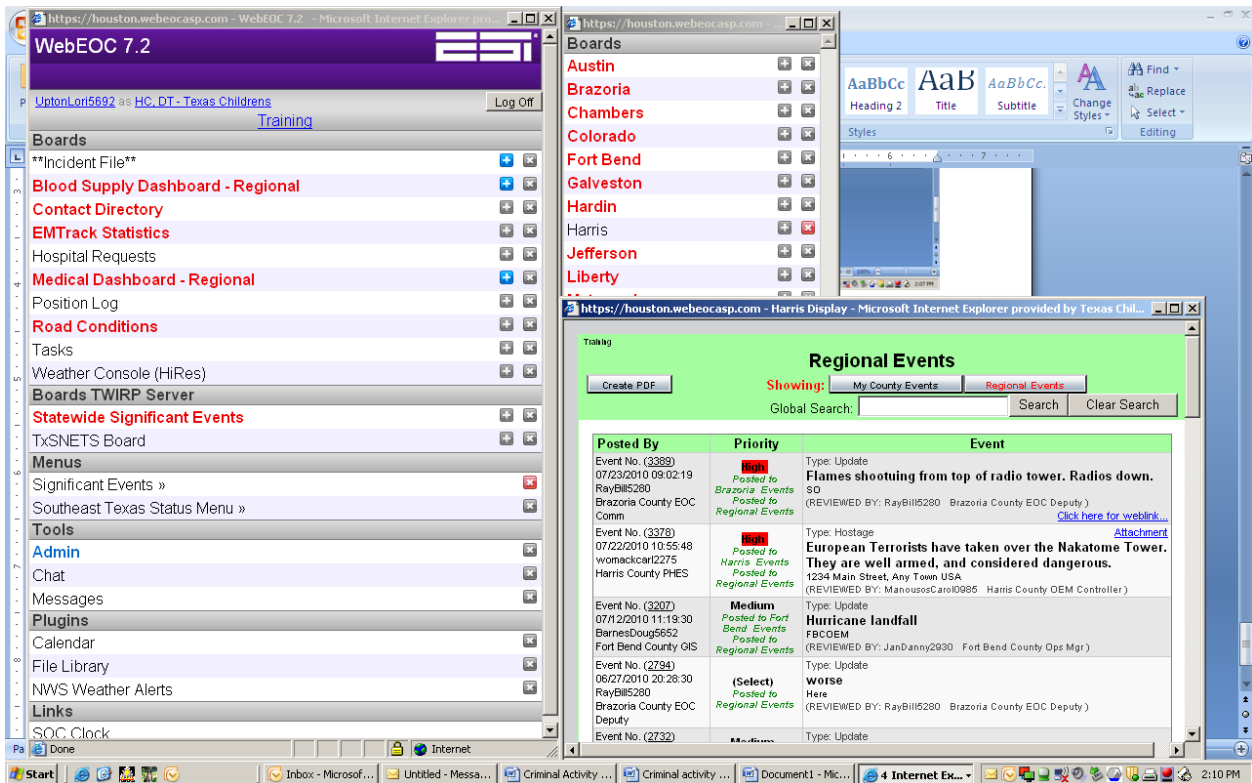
https://houston.webeocasp.com - WebEOC 7.2 - Microsoft Internet Explorer pro...

WebEOC 7.2

UptonLori5692 as HC, DT - Texas Childrens
Log Off
Training

Boards
**Incident File**
Blood Supply Dashboard - Regional
Contact Directory
EMTrack Statistics
Hospital Requests
Medical Dashboard - Regional
Position Log
Road Conditions
Tasks
Weather Console (HiRes)
Boards TWIRP Server
Statewide Significant Events
TxSNETS Board
Menus
Significant Events »
Southeast Texas Status Menu »
Tools
Admin
Chat
Messages
Plugins
Calendar
File Library
NWS Weather Alerts
Links
SOC Clock

Done
Internet

https://houston.webeocasp.com - ...
Boards
Austin
Brazoria
Chambers
Colorado
Fort Bend
Galveston
Hardin
Harris
Jefferson
Liberty

AaBbCc Heading 2
AaB Title
AaBbCc. Subtitle
Change Styles
Find
Replace
Select
Styles
Editing

https://houston.webeocasp.com - Harris Display - Microsoft Internet Explorer provided by Texas Chil...

Training
Regional Events
Create PDF
Showing: My County Events Regional Events
Global Search: Search Clear Search

| Posted By | Priority | Event |
|---|---|---|
| Event No. (3389) 07/23/2010 09:02:19 RayBill5280 Brazoria County EOC Comm | High Posted to Brazoria Events Posted to Regional Events | Type: Update Flames shootuing from top of radio tower. Radios down. SO (REVIEWED BY: RayBill5280 Brazoria County EOC Deputy) Click here for weblink... |
| Event No. (3378) 07/22/2010 10:55:48 womackcarl2275 Harris County PHES | High Posted to Harris Events Posted to Regional Events | Type: Hostage Attachment European Terrorists have taken over the Nakatome Tower. They are well armed, and considered dangerous. 1234 Main Street, Any Town USA (REVIEWED BY: ManousosCarol0985 Harris County OEM Controller) |
| Event No. (3207) 07/12/2010 11:19:30 BarnesDoug5652 Fort Bend County GIS | Medium Posted to Fort Bend Events Posted to Regional Events | Type: Update Hurricane landfall FBCOEM (REVIEWED BY: JanDanny2930 Fort Bend County Ops Mgr) |
| Event No. (2794) 06/27/2010 20:28:30 RayBill5280 Brazoria County EOC Deputy | (Select) Posted to Regional Events | Type: Update worse Here (REVIEWED BY: RayBill5280 Brazoria County EOC Deputy) |
| Event No. (2732) | Medium | Type: Update |

Start
Inbox - Microsof...
Untitled - Messa...
Criminal Activity ...
Criminal activity ...
Document1 - Mic...
4 Internet Ex...
2:10 PM